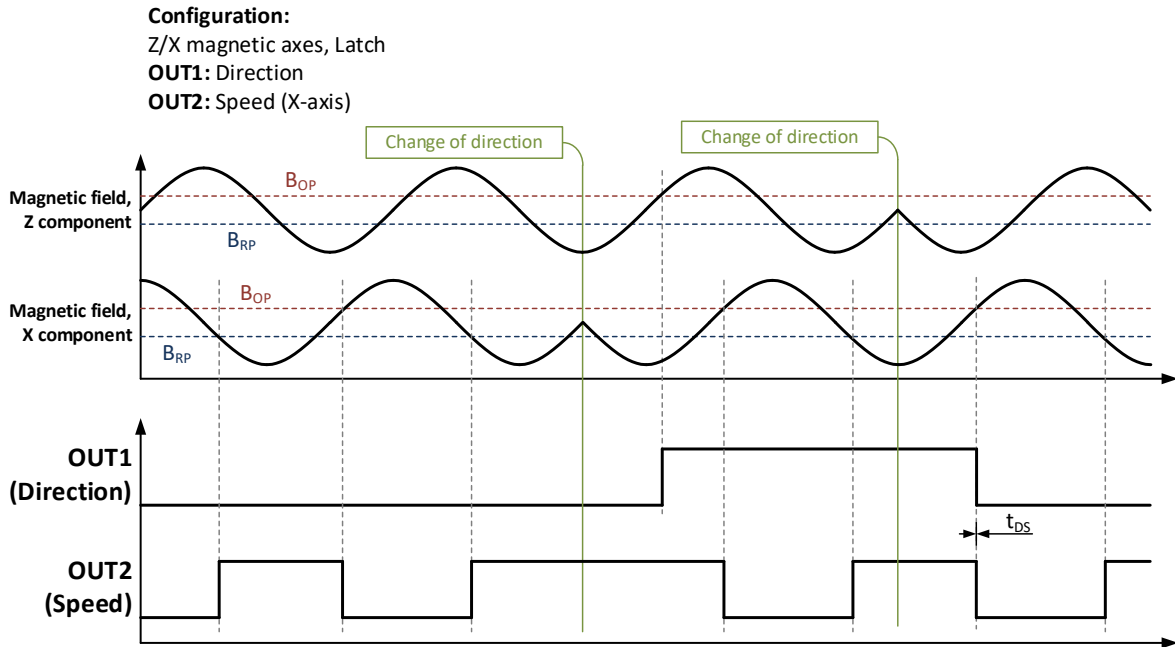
**Configuration:**
Z/X magnetic axes, Latch
**OUT1:** Direction
**OUT2:** Speed (X-axis)

Change of direction

Change of direction

Magnetic field, Z component

$B_{OP}$

$B_{RP}$

Magnetic field, X component

$B_{OP}$

$B_{RP}$

OUT1 (Direction)

$t_{DS}$

OUT2 (Speed)